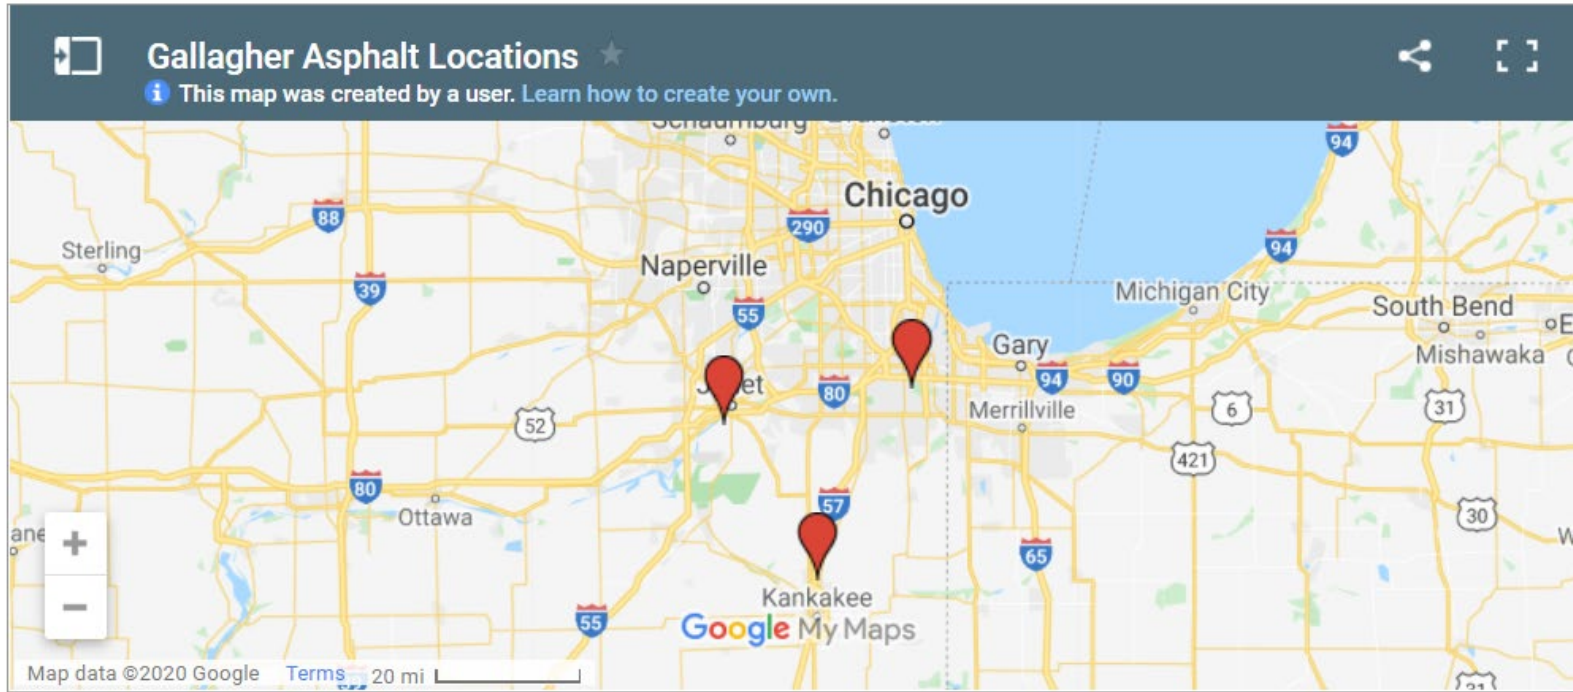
Gallagher Asphalt Locations
This map was created by a user. Learn how to create your own.

Schaumburg
Chicago
Sterling
88
290
94
94
39
Naperville
Michigan City
South Bend
55
Mishawaka
Gary
J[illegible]et
80
94
90
Merrillville
52
6
31
421
80
Ottawa
57
30
65
Kankakee
55
Google My Maps
+
−
Map data ©2020 Google Terms 20 mi